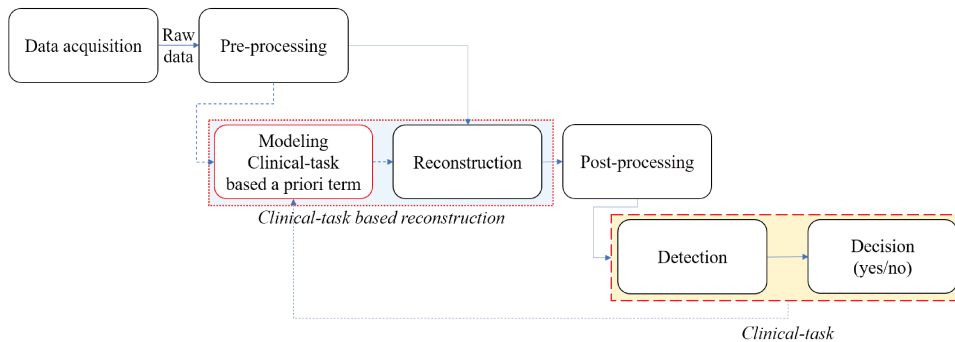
Data acquisition

Raw data

Pre-processing

Modeling Clinical-task based a priori term

Reconstruction

Post-processing

Clinical-task based reconstruction

Detection

Decision (yes/no)

Clinical-task